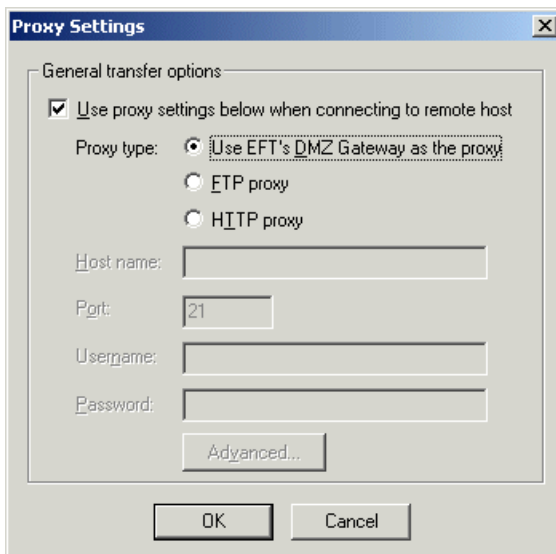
Proxy Settings

×

General transfer options

Use proxy settings below when connecting to remote host

Proxy type: Use EFT's DMZ Gateway as the proxy

FTP proxy

HTTP proxy

Host name:

Port: 21

Username:

Password:

Advanced...

OK Cancel